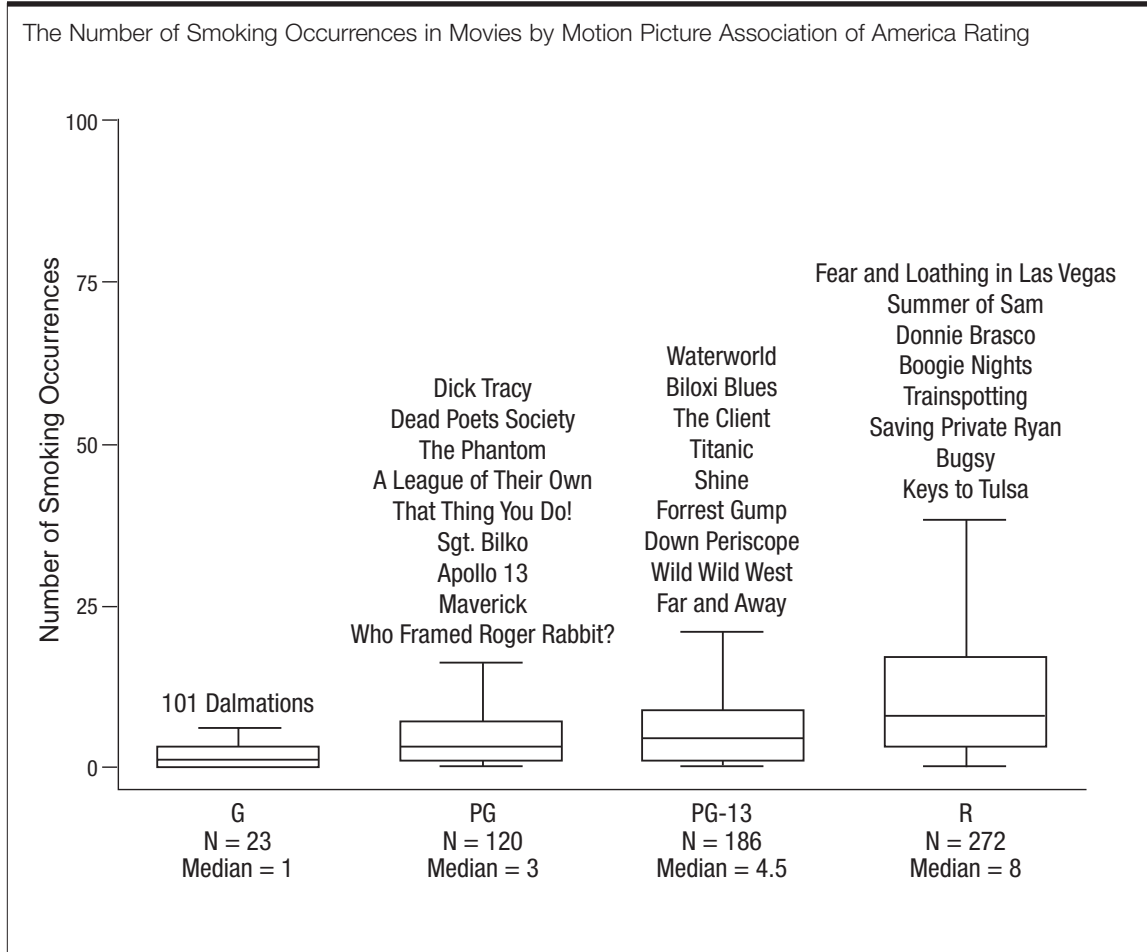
The Number of Smoking Occurrences in Movies by Motion Picture Association of America Rating

Number of Smoking Occurrences

100
75
50
25
0

101 Dalmations

Dick Tracy
Dead Poets Society
The Phantom
A League of Their Own
That Thing You Do!
Sgt. Bilko
Apollo 13
Maverick
Who Framed Roger Rabbit?

Waterworld
Biloxi Blues
The Client
Titanic
Shine
Forrest Gump
Down Periscope
Wild Wild West
Far and Away

Fear and Loathing in Las Vegas
Summer of Sam
Donnie Brasco
Boogie Nights
Trainspotting
Saving Private Ryan
Bugsy
Keys to Tulsa

G
N = 23
Median = 1

PG
N = 120
Median = 3

PG-13
N = 186
Median = 4.5

R
N = 272
Median = 8